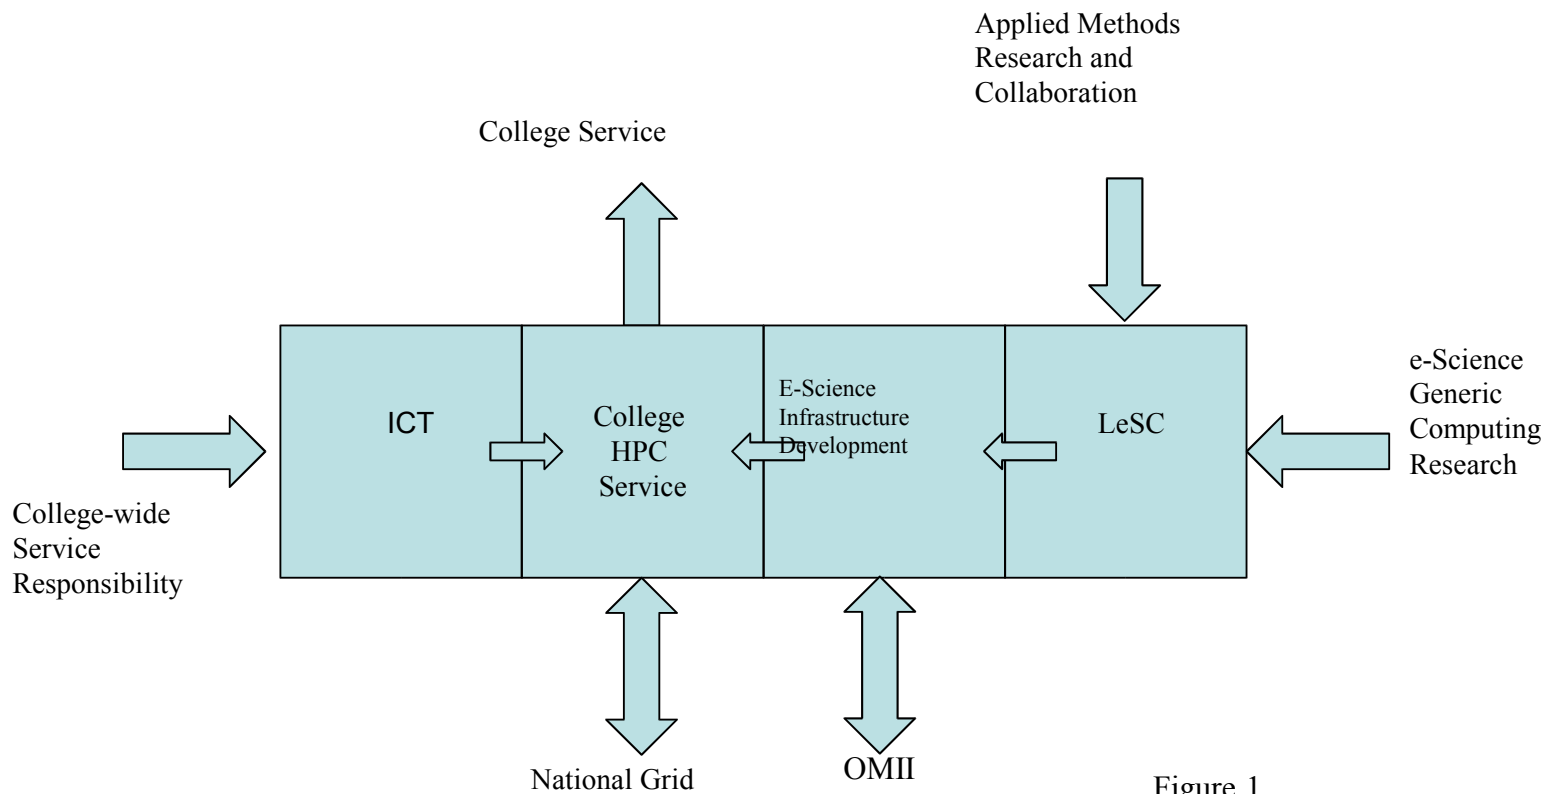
Applied Methods Research and Collaboration

College Service

ICT

College HPC Service

E-Science Infrastructure Development

LeSC

e-Science Generic Computing Research

College-wide Service Responsibility

National Grid

OMII

Figure 1